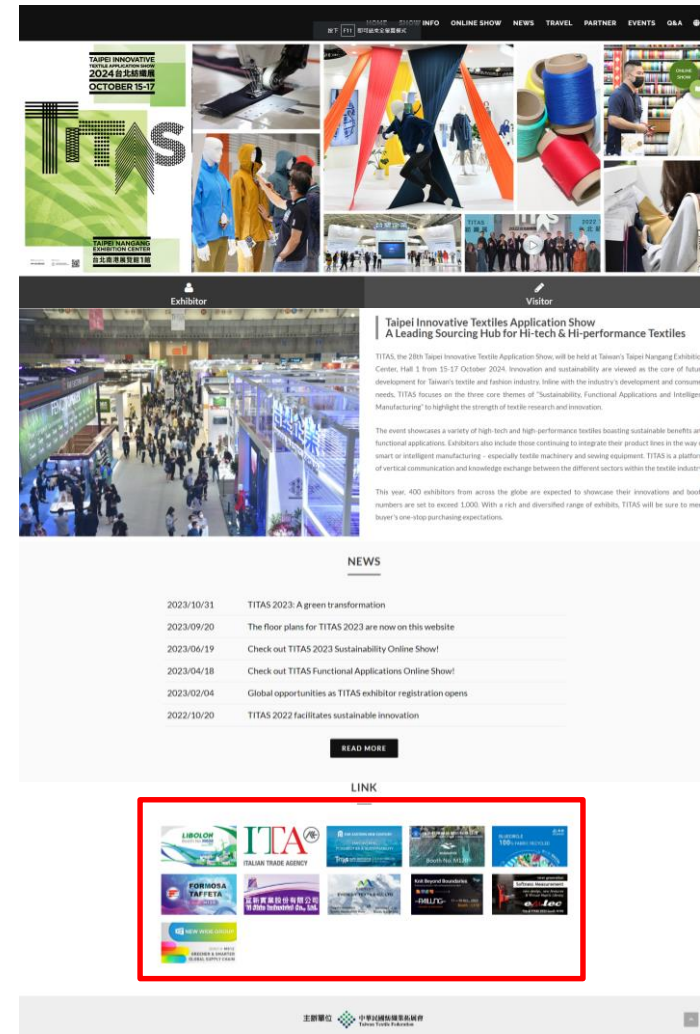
HOME SHOW INFO ONLINE SHOW NEWS TRAVEL PARTNER EVENTS Q&A

按下 F11 即可進入全螢幕模式

TAIPEI INNOVATIVE TEXTILES APPLICATION SHOW
2024 台北紡織展
OCTOBER 15-17

TITAS

TAIPEI NANGANG EXHIBITION CENTER
台北南港展覽館1館

ONLINE SHOW

TITAS 2022

Exhibitor

Visitor

Taipei Innovative Textiles Application Show
A Leading Sourcing Hub for Hi-tech & Hi-performance Textiles

TITAS, the 28th Taipei Innovative Textile Application Show, will be held at Taiwan's Taipei Nangang Exhibitio Center, Hall 1 from 15-17 October 2024. Innovation and sustainability are viewed as the core of futu development for Taiwan's textile and fashion industry. Inline with the industry's development and consume needs, TITAS focuses on the three core themes of "Sustainability, Functional Applications and Intellige Manufacturing" to highlight the strength of textile research and innovation.

The event showcases a variety of high-tech and high-performance textiles boasting sustainable benefits a functional applications. Exhibitors also include those continuing to integrate their product lines in the way smart or intelligent manufacturing – especially textile machinery and sewing equipment. TITAS is a platfor of vertical communication and knowledge exchange between the different sectors within the textile industr

This year, 400 exhibitors from across the globe are expected to showcase their innovations and boo numbers are set to exceed 1,000. With a rich and diversified range of exhibits, TITAS will be sure to me buyer's one-stop purchasing expectations.

NEWS

| | |
|---|---|
| 2023/10/31 | TITAS 2023: A green transformation |
| 2023/09/20 | The floor plans for TITAS 2023 are now on this website |
| 2023/06/19 | Check out TITAS 2023 Sustainability Online Show! |
| 2023/04/18 | Check out TITAS Functional Applications Online Show! |
| 2023/02/04 | Global opportunities as TITAS exhibitor registration opens |
| 2022/10/20 | TITAS 2022 facilitates sustainable innovation |

READ MORE

LINK

LIBOLON

ITA
ITALIAN TRADE AGENCY

South Na MILON

100% FABRIC RECYCLE

FORMOSA TAFFETA

宜新實業股份有限公司

Knit Beyond Boundaries

e-lec

NEW WEB AWARD
GREENER & SMARTER GLOBAL SUPPLY CHAIN

主辦單位 中華民國紡織業拓展會 Taiwan Textile Federation